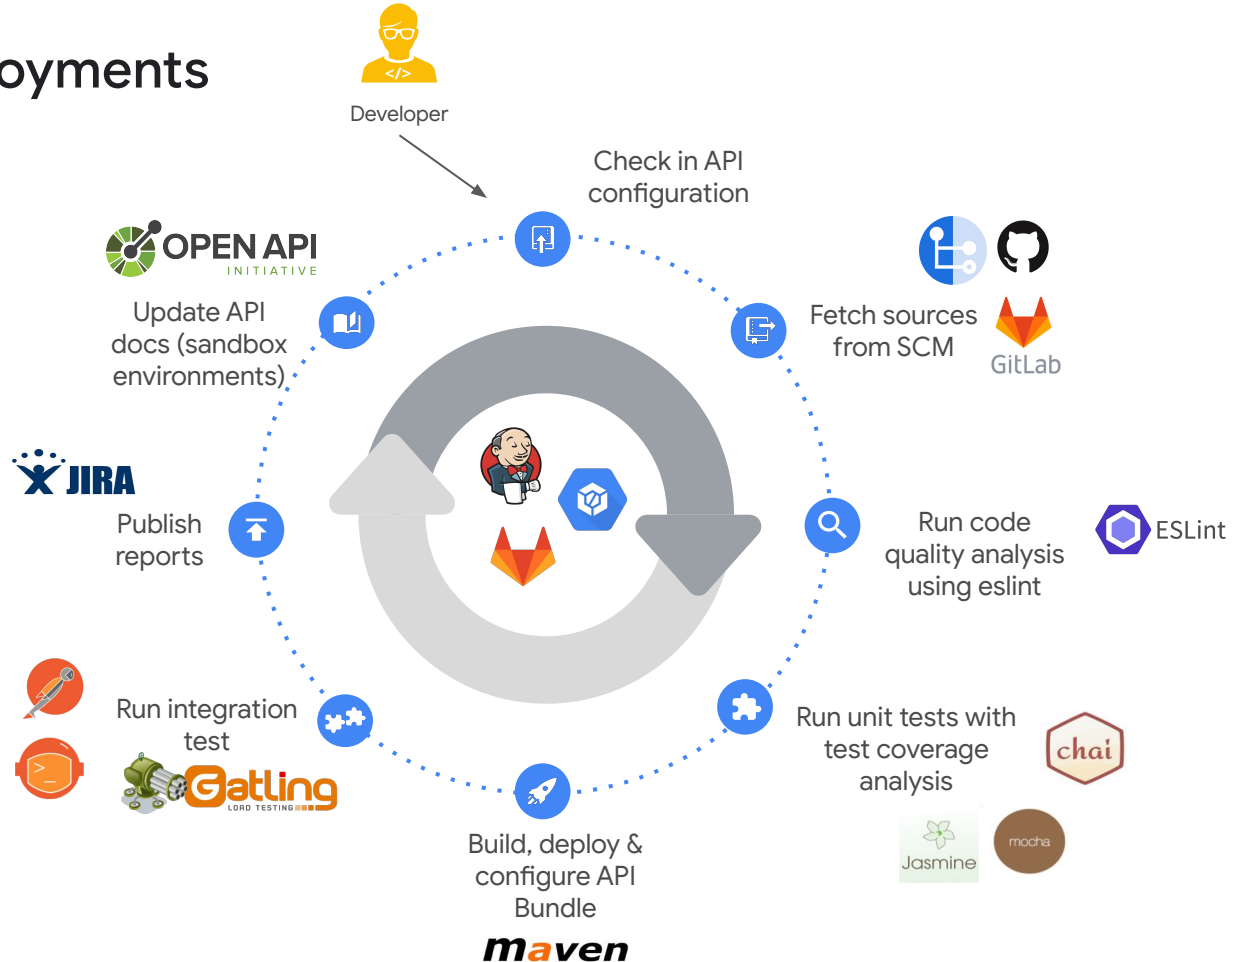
oyments

Developer

Check in API configuration

OPEN API INITIATIVE

Update API docs (sandbox environments)

Fetch sources from SCM

GitLab

JIRA

Publish reports

Run code quality analysis using eslint

ESLint

Run integration test

Gatling LOAD TESTING

Run unit tests with test coverage analysis

chai

Jasmine

mocha

Build, deploy & configure API Bundle

maven